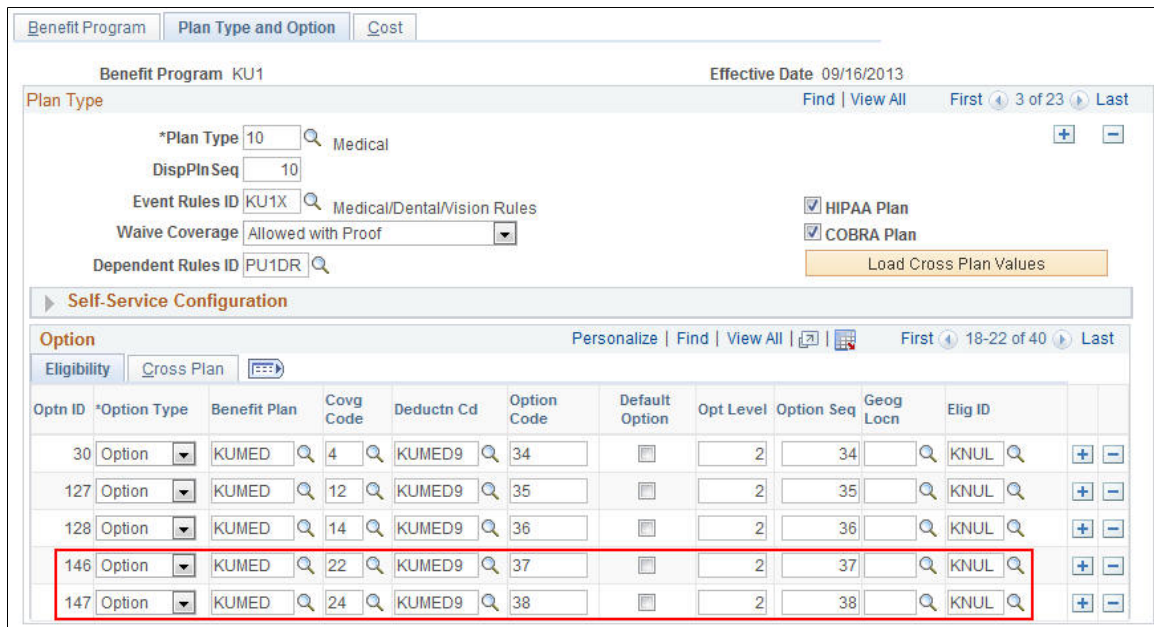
Benefit Program | Plan Type and Option | Cost

Benefit Program KU1

Effective Date 09/16/2013

Plan Type

Find | View All

First 3 of 23 Last

*Plan Type 10 Medical

DispPlnSeq 10

Event Rules ID KU1X Medical/Dental/Vision Rules

Waive Coverage Allowed with Proof

Dependent Rules ID PU1DR

HIPAA Plan

COBRA Plan

Load Cross Plan Values

Self-Service Configuration

Option

Personalize | Find | View All |

First 18-22 of 40 Last

Eligibility | Cross Plan

| Optn ID | *Option Type | Benefit Plan | Covg Code | Deductn Cd | Option Code | Default Option | Opt Level | Option Seq | Geog Locn | Elig ID |
|---|---|---|---|---|---|---|---|---|---|---|
| 30 | Option | KUMED | 4 | KUMED9 | 34 | | 2 | 34 | | KNUL |
| 127 | Option | KUMED | 12 | KUMED9 | 35 | | 2 | 35 | | KNUL |
| 128 | Option | KUMED | 14 | KUMED9 | 36 | | 2 | 36 | | KNUL |
| 146 | Option | KUMED | 22 | KUMED9 | 37 | | 2 | 37 | | KNUL |
| 147 | Option | KUMED | 24 | KUMED9 | 38 | | 2 | 38 | | KNUL |